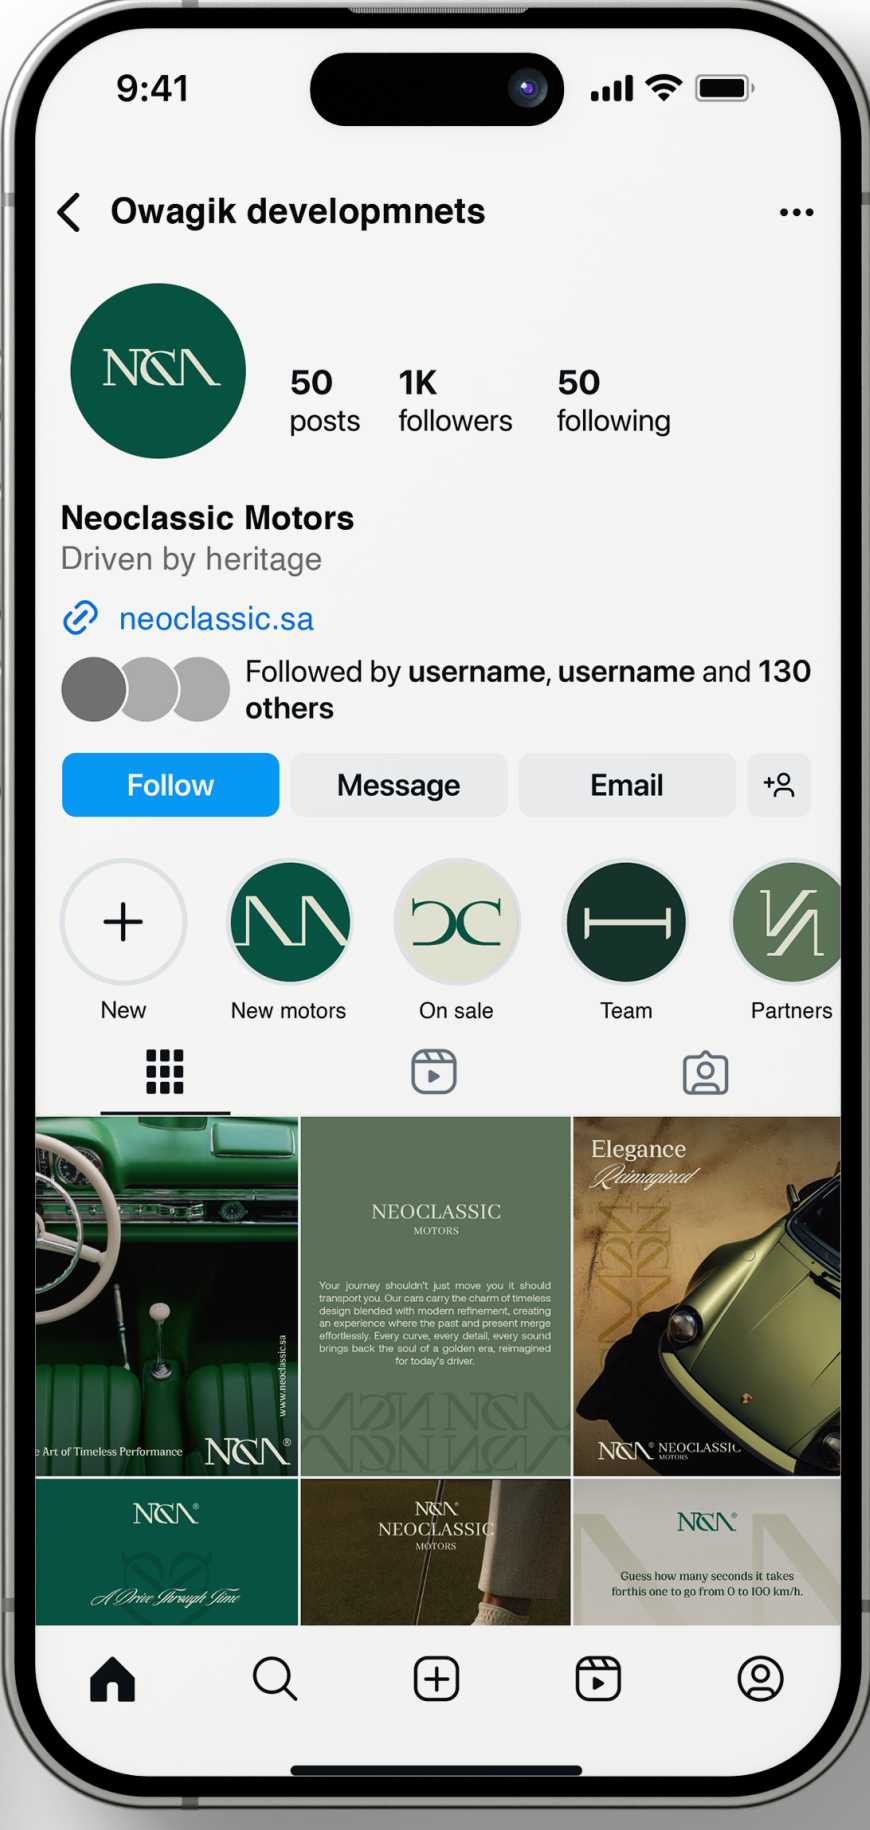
9:41

Owagik developmnets

N&N

50 posts
1K followers
50 following

Neoclassic Motors
Driven by heritage

neoclassic.sa

Followed by **username**, **username** and **130 others**

Follow
Message
Email

New
New motors
On sale
Team
Partners

www.neoclassic.sa
e Art of Timeless Performance N&N®

NEOCLASSIC
MOTORS

Your journey shouldn't just move you it should transport you. Our cars carry the charm of timeless design blended with modern refinement, creating an experience where the past and present merge effortlessly. Every curve, every detail, every sound brings back the soul of a golden era, reimagined for today's driver.

Elegance
Reimagined

N&N® NEOCLASSIC MOTORS

N&N®
A Drive Through Time

N&N®
NEOCLASSIC
MOTORS

N&N®
Guess how many seconds it takes forthis one to go from 0 to 100 km/h.